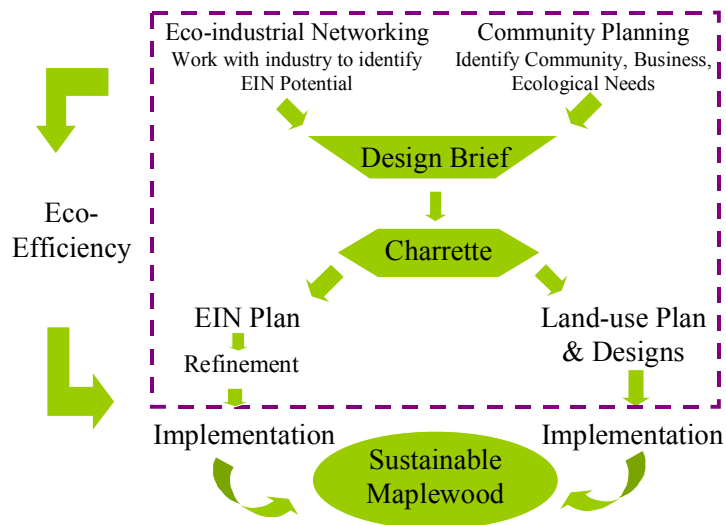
Eco-industrial Networking
Work with industry to identify EIN Potential

Community Planning
Identify Community, Business, Ecological Needs

Eco-Efficiency

Design Brief

Charrette

EIN Plan

Refinement

Land-use Plan & Designs

Implementation

Implementation

Sustainable Maplewood